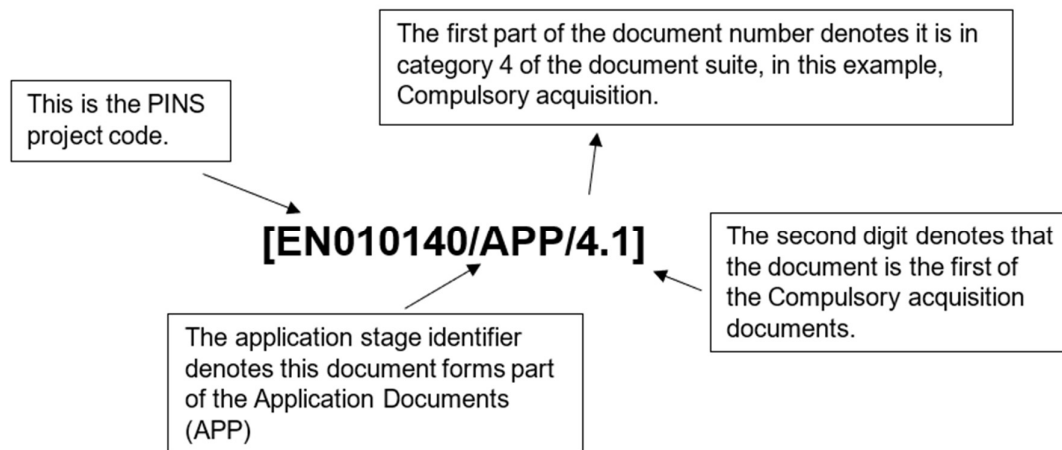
The first part of the document number denotes it is in category 4 of the document suite, in this example, Compulsory acquisition.

This is the PINS project code.

[EN010140/APP/4.1]

The second digit denotes that the document is the first of the Compulsory acquisition documents.

The application stage identifier denotes this document forms part of the Application Documents (APP)